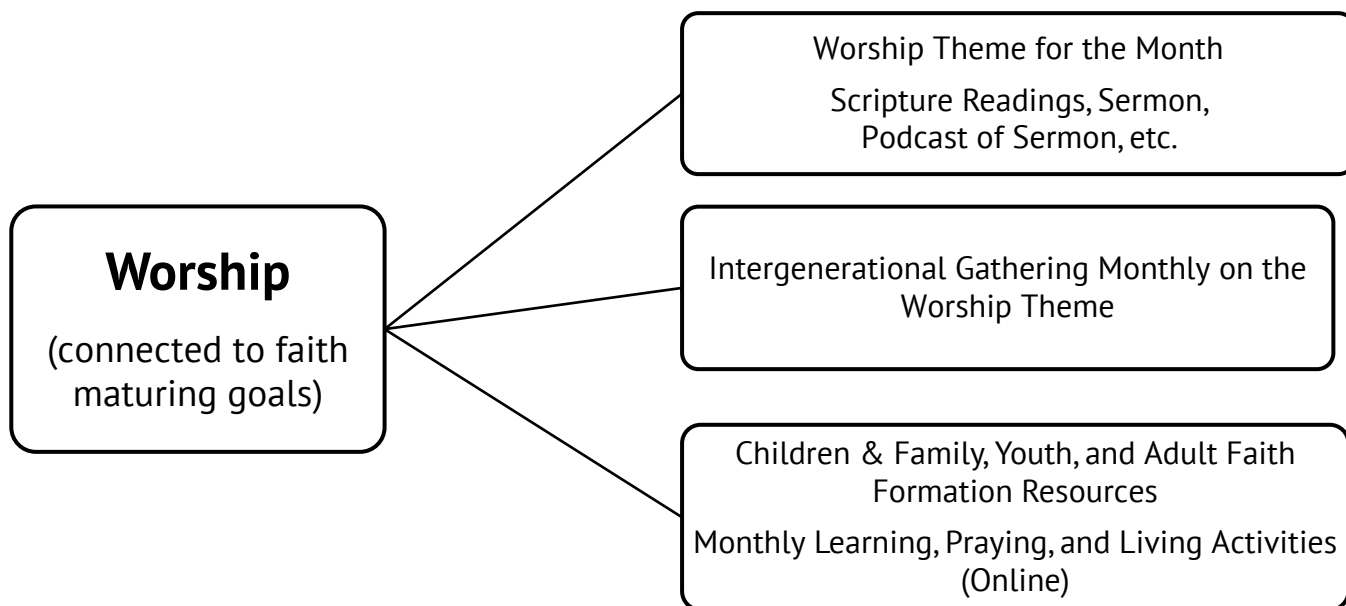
Worship

(connected to faith maturing goals)

Worship Theme for the Month

Scripture Readings, Sermon, Podcast of Sermon, etc.

Intergenerational Gathering Monthly on the Worship Theme

Children & Family, Youth, and Adult Faith Formation Resources

Monthly Learning, Praying, and Living Activities (Online)